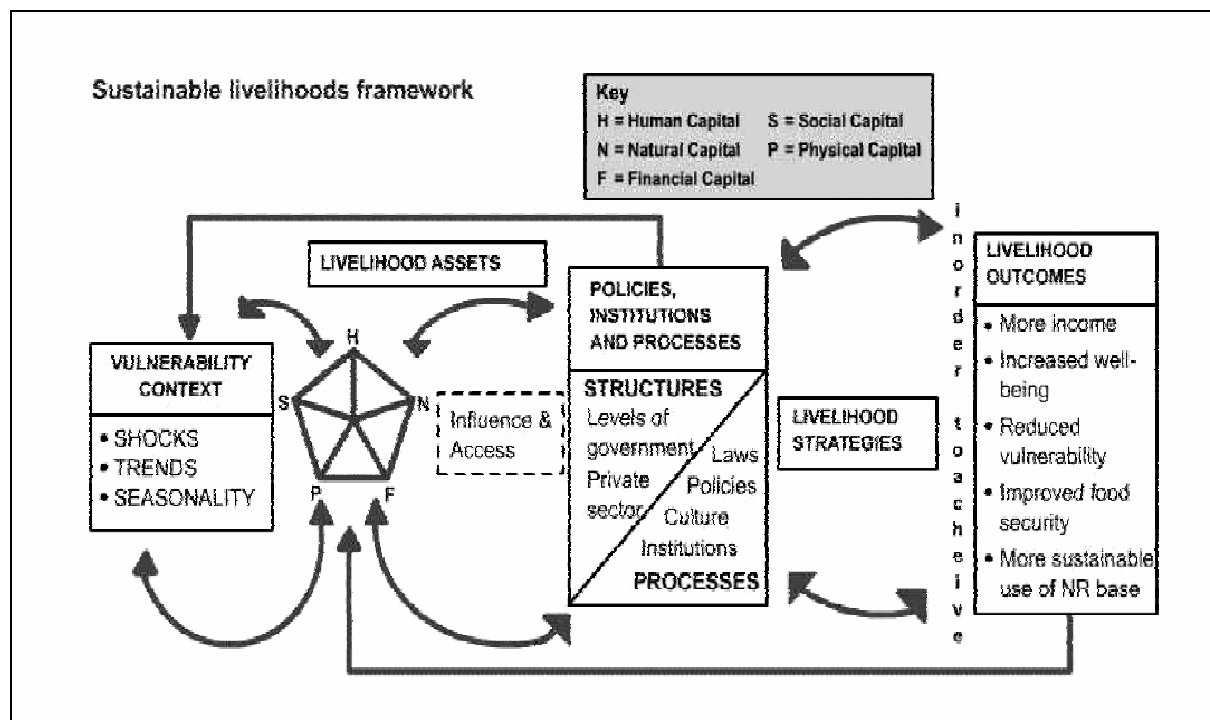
Sustainable livelihoods framework

Key
H = Human Capital
S = Social Capital
N = Natural Capital
P = Physical Capital
F = Financial Capital

LIVELIHOOD ASSETS

VULNERABILITY CONTEXT
• SHOCKS
• TRENDS
• SEASONALITY

H
S
N
P
F

Influence & Access

POLICIES, INSTITUTIONS AND PROCESSES

STRUCTURES
Levels of government
Private sector
Laws
Policies
Culture
Institutions
PROCESSES

LIVELIHOOD STRATEGIES

i n o r d e r t o a c h e i v e

LIVELIHOOD OUTCOMES
• More income
• Increased well-being
• Reduced vulnerability
• Improved food security
• More sustainable use of NR base